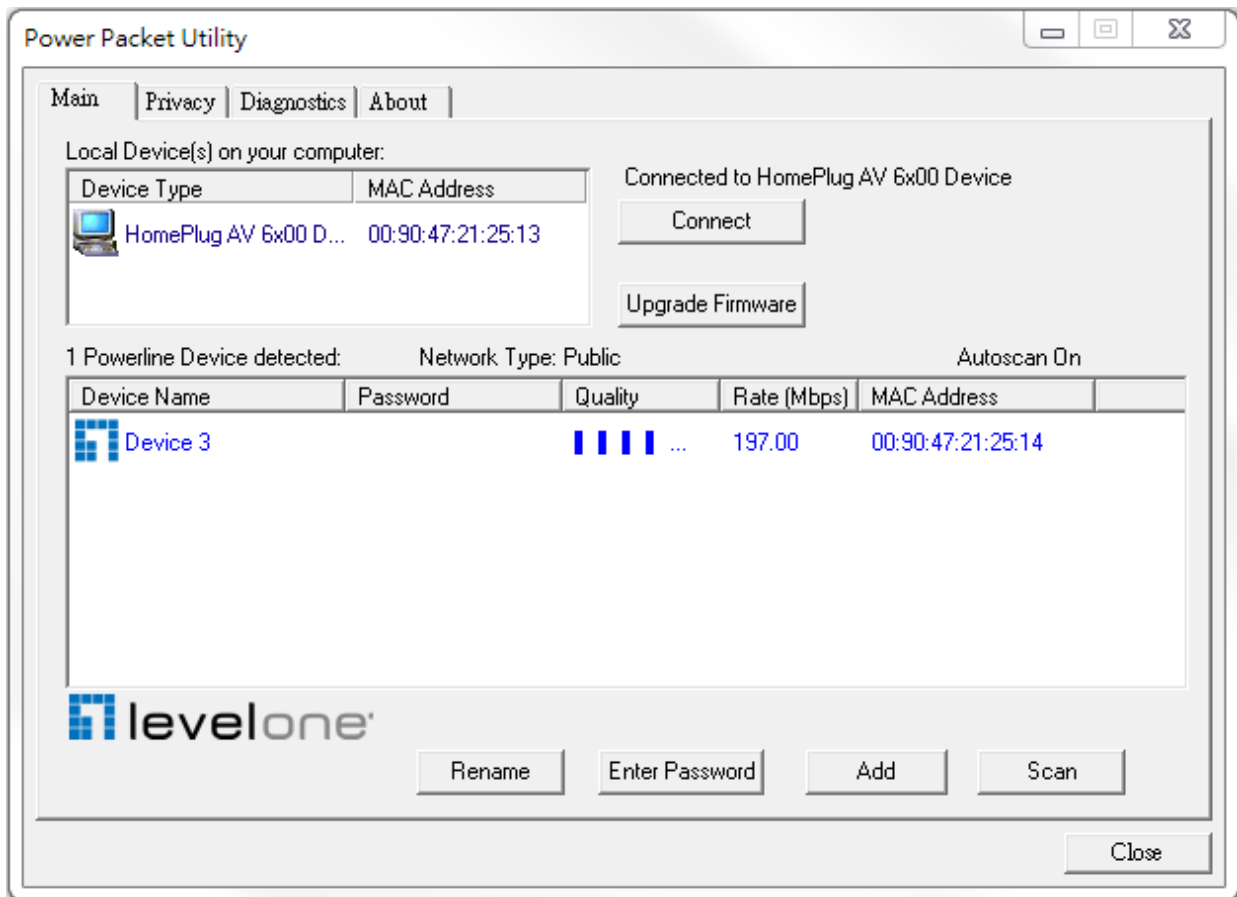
Power Packet Utility

Main | Privacy | Diagnostics | About

Local Device(s) on your computer:

| Device Type | MAC Address |
|---|---|
| HomePlug AV 6x00 D... | 00:90:47:21:25:13 |

Connected to HomePlug AV 6x00 Device

Connect

Upgrade Firmware

1 Powerline Device detected: Network Type: Public Autoscan On

| Device Name | Password | Quality | Rate (Mbps) | MAC Address |
|---|---|---|---|---|
| Device 3 | | ... | 197.00 | 00:90:47:21:25:14 |

levelone

Rename | Enter Password | Add | Scan

Close